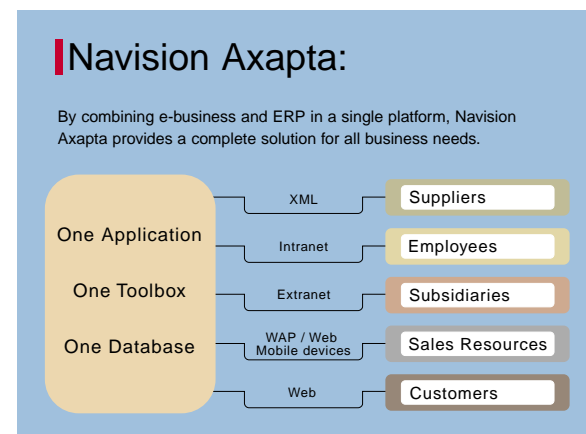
Navision Axapta:

By combining e-business and ERP in a single platform, Navision Axapta provides a complete solution for all business needs.

One Application
One Toolbox
One Database

XML
Intranet
Extranet
WAP / Web Mobile devices
Web

Suppliers
Employees
Subsidiaries
Sales Resources
Customers